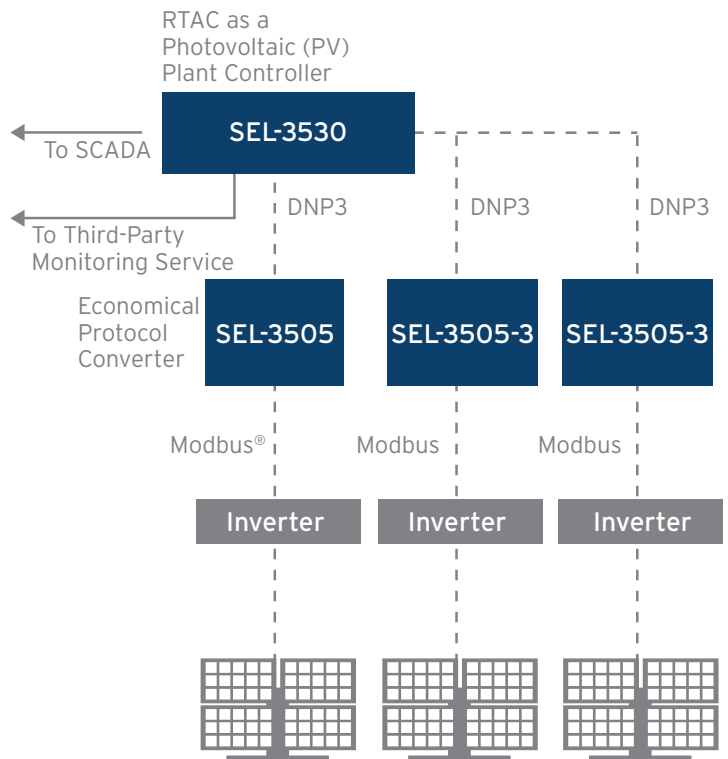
RTAC as a Photovoltaic (PV) Plant Controller

SEL-3530

To SCADA

DNP3

DNP3

DNP3

To Third-Party Monitoring Service

Economical Protocol Converter

SEL-3505

SEL-3505-3

SEL-3505-3

Modbus®

Modbus

Modbus

Inverter

Inverter

Inverter